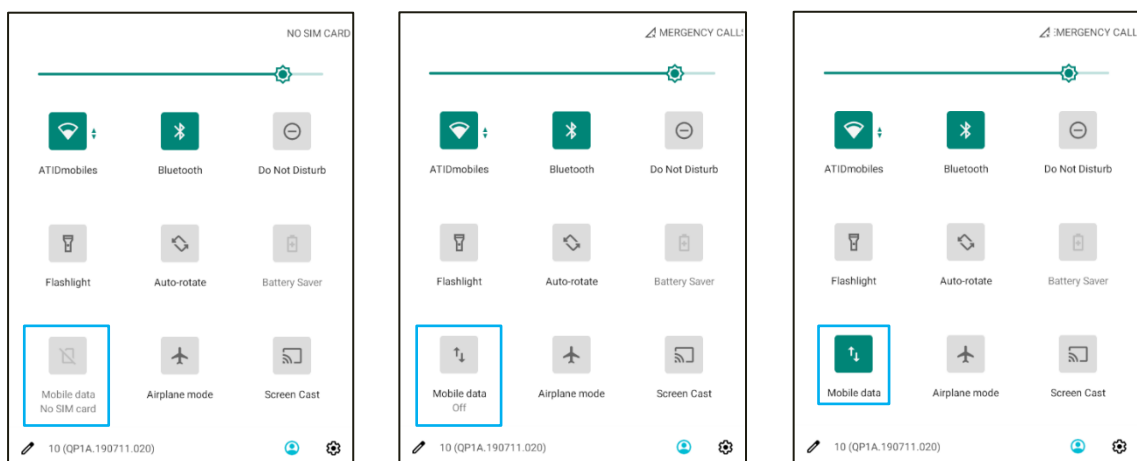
NO SIM CARD

ATIDmobiles
Bluetooth
Do Not Disturb
Flashlight
Auto-rotate
Battery Saver
Mobile data
No SIM card
Airplane mode
Screen Cast
10 (QP1A.190711.020)

MERGENCY CALLS

ATIDmobiles
Bluetooth
Do Not Disturb
Flashlight
Auto-rotate
Battery Saver
Mobile data
Off
Airplane mode
Screen Cast
10 (QP1A.190711.020)

MERGENCY CALL

ATIDmobiles
Bluetooth
Do Not Disturb
Flashlight
Auto-rotate
Battery Saver
Mobile data
Airplane mode
Screen Cast
10 (QP1A.190711.020)